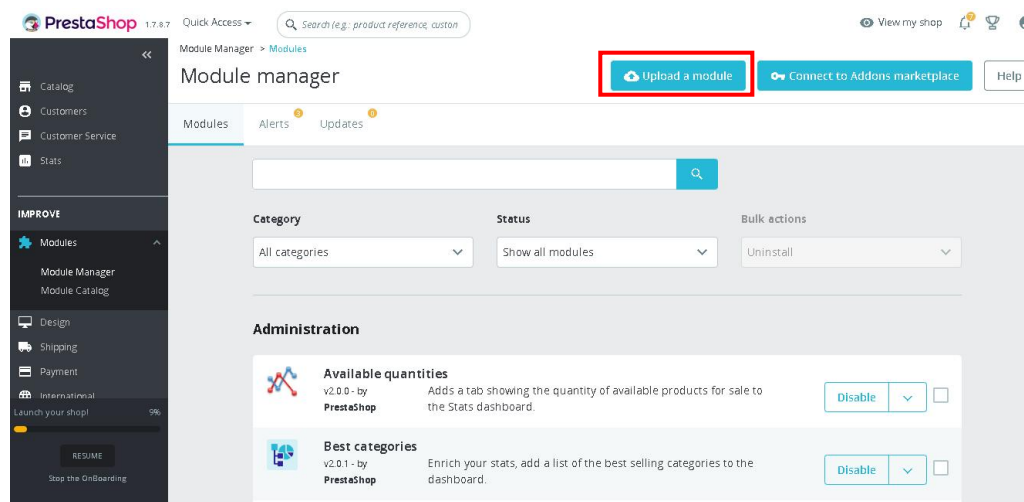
PrestaShop 1.7.8.7 Quick Access ▾ Search (e.g.: product reference, custon

View my shop

«

Catalog
Customers
Customer Service
Stats

IMPROVE

Modules
Module Manager
Module Catalog

Design
Shipping
Payment
International

Launch your shop! 9%

RESUME

Stop the OnBoarding

Module Manager > Modules

Module manager

Upload a module

Connect to Addons marketplace

Help

Modules Alerts 3 Updates 0

Category
All categories

Status
Show all modules

Bulk actions
Uninstall

Administration

Available quantities
v2.0.0 - by PrestaShop
Adds a tab showing the quantity of available products for sale to the Stats dashboard.
Disable

Best categories
v2.0.1 - by PrestaShop
Enrich your stats, add a list of the best selling categories to the dashboard.
Disable